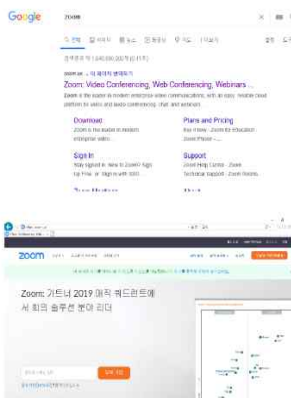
Google

zoom

전체 이미지 뉴스 동영상 지도 더보기

Zoom: Video Conferencing, Web Conferencing, Webinars ...

Zoom is the leader in modern enterprise video communications, with an easy, reliable cloud platform for video and audio conferencing, chat, and webinars.

Download
Zoom is the leader in modern enterprise video ...

Plans and Pricing

Sign In

Support

zoom

Zoom: 가트너 2019 매직 쿼드런트에서 회의 솔루션 분야 리더

무료 가입